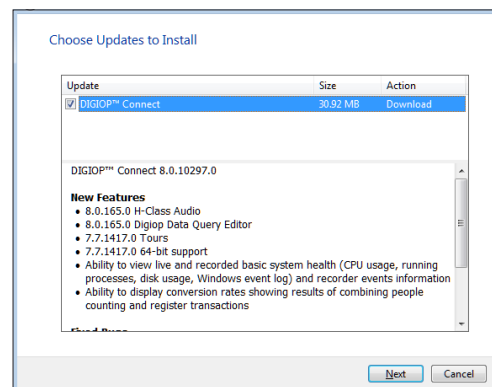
Choose Updates to Install

| Update | Size | Action |
|---|---|---|
| DIGIOP™ Connect | 30.92 MB | Download |

DIGIOP™ Connect 8.0.10297.0

New Features

- 8.0.165.0 H-Class Audio
- 8.0.165.0 Digiop Data Query Editor
- 7.7.1417.0 Tours
- 7.7.1417.0 64-bit support
- Ability to view live and recorded basic system health (CPU usage, running processes, disk usage, Windows event log) and recorder events information
- Ability to display conversion rates showing results of combining people counting and register transactions

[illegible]

Next Cancel